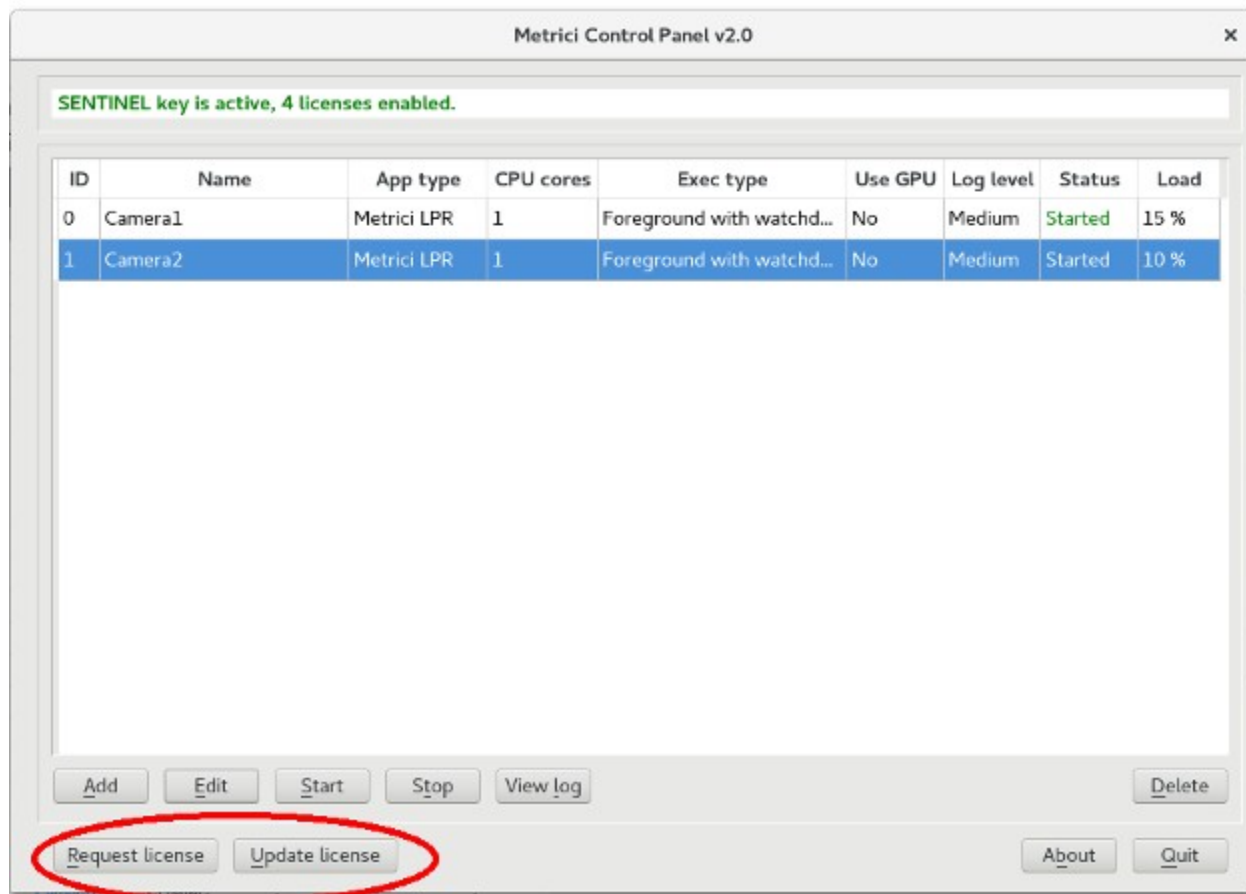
Metrici Control Panel v2.0

×

SENTINEL key is active, 4 licenses enabled.

| ID | Name | App type | CPU cores | Exec type | Use GPU | Log level | Status | Load |
|---|---|---|---|---|---|---|---|---|
| 0 | Camera1 | Metrici LPR | 1 | Foreground with watchd... | No | Medium | Started | 15 % |
| 1 | Camera2 | Metrici LPR | 1 | Foreground with watchd... | No | Medium | Started | 10 % |

Add Edit Start Stop View log Delete

Request license Update license About Quit